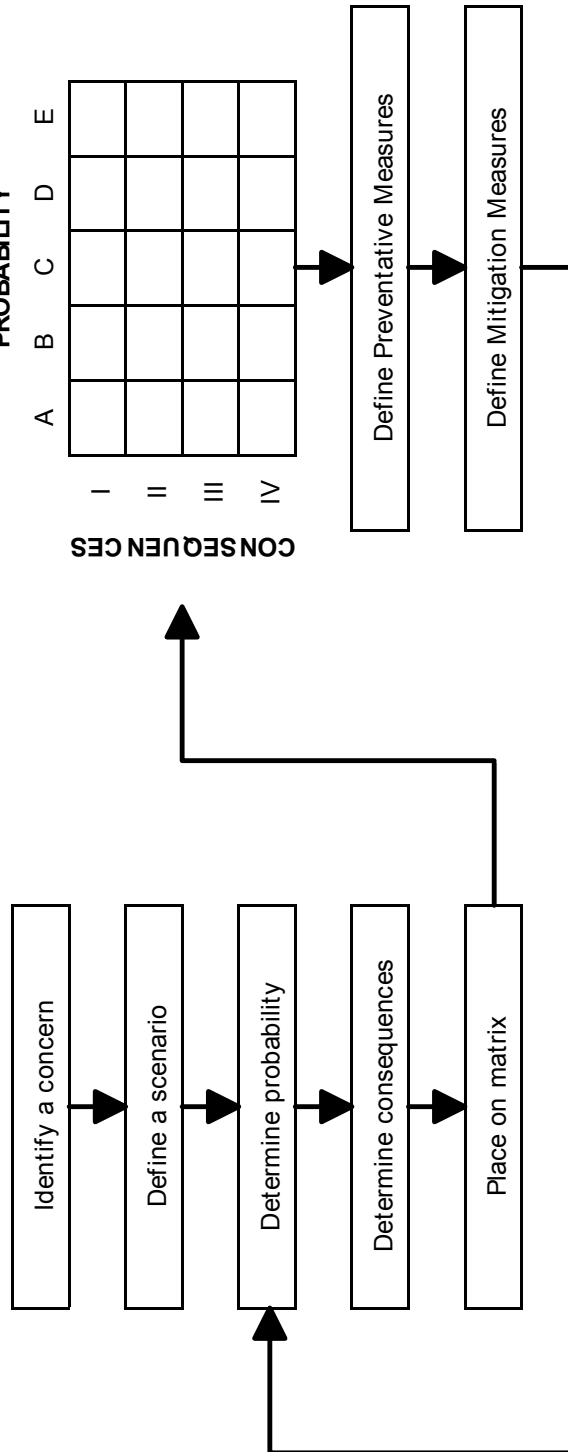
Identify a concern

Define a scenario

Determine probability

Determine consequences

Place on matrix

PROBABILITY

A B C D E

CONSEQUENCES

I
II
III
IV

Define Preventative Measures

Define Mitigation Measures